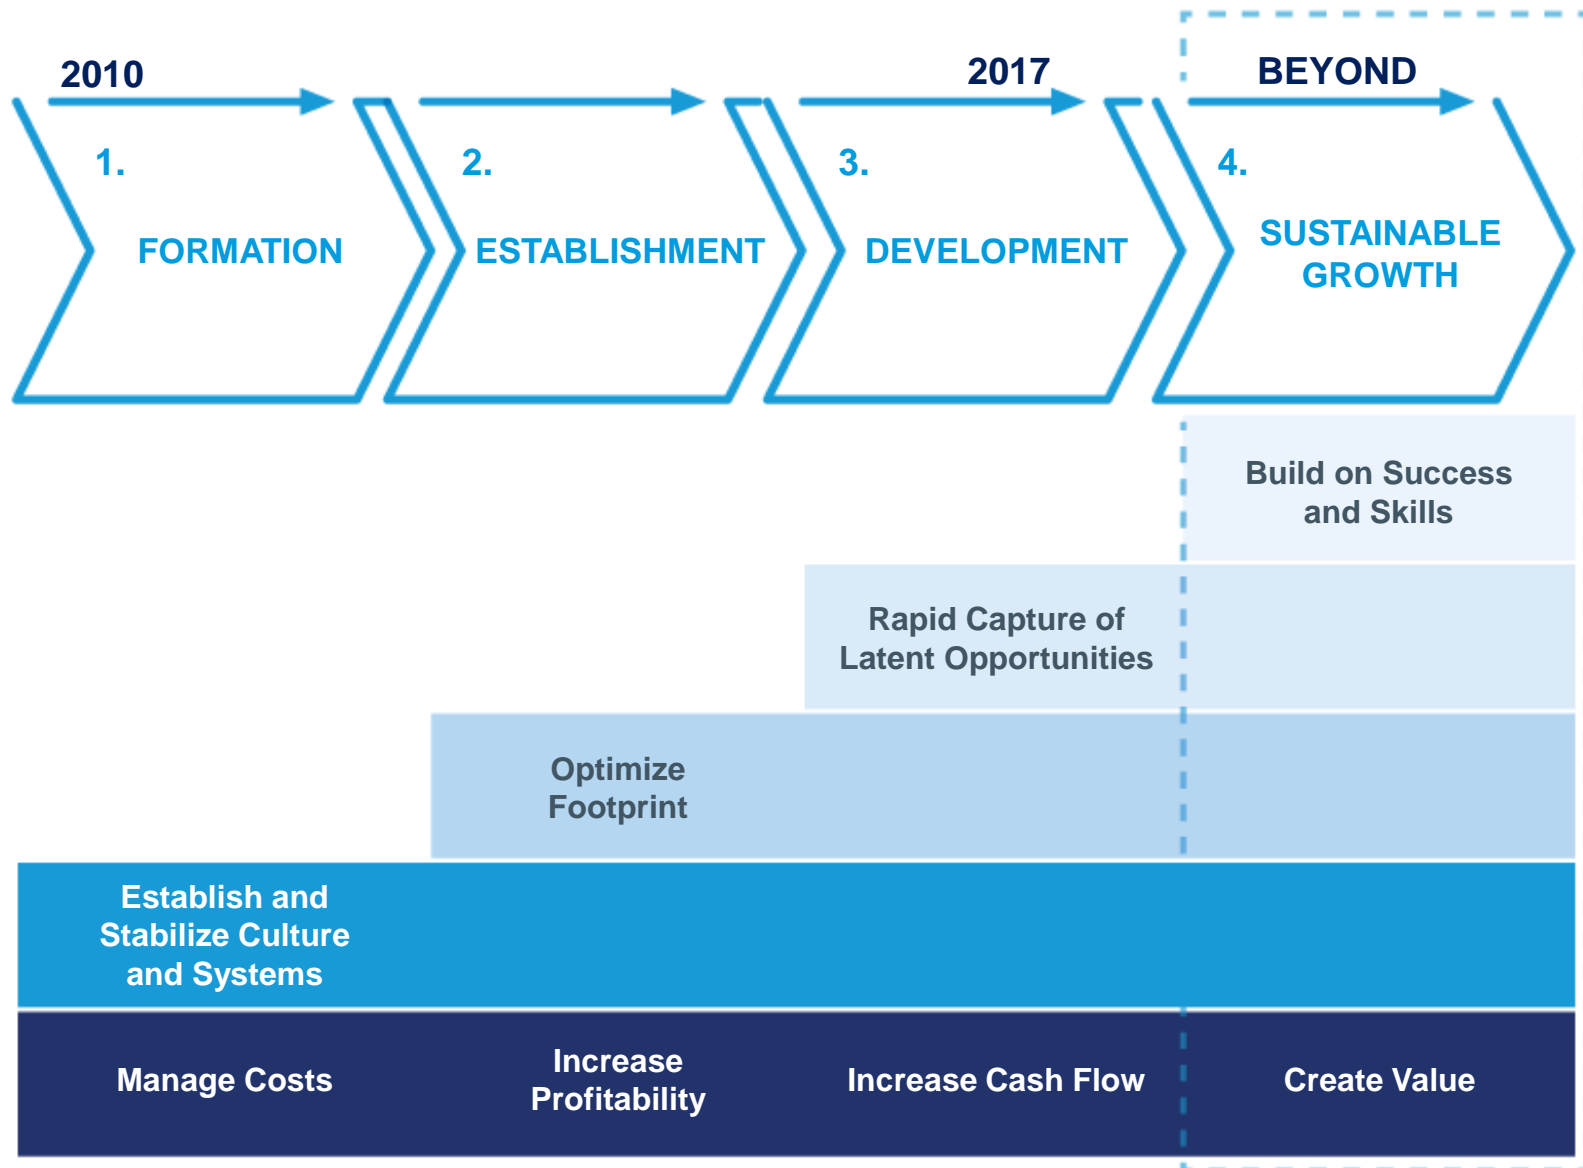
2010

2017

BEYOND

1.
FORMATION

2.
ESTABLISHMENT

3.
DEVELOPMENT

4.
SUSTAINABLE GROWTH

Build on Success and Skills

Rapid Capture of Latent Opportunities

Optimize Footprint

Establish and Stabilize Culture and Systems

Manage Costs

Increase Profitability

Increase Cash Flow

Create Value